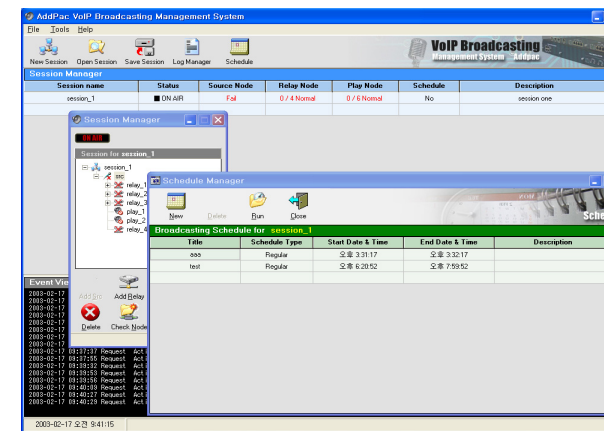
AddPac VoIP Broadcasting Management System

File Tools Help

New Session Open Session Save Session Log Manager Schedule

VoIP Broadcasting Management System AddPac

Session Manager

| Session name | Status | Source Node | Relay Node | Play Node | Schedule | Description |
|---|---|---|---|---|---|---|
| session_1 | ON AIR | Fail | 0 / 4 Normal | 0 / 6 Normal | No | session one |

Session Manager

ON AIR

Session for session_1

session_1
src
relay_1
relay_2
relay_3
play_1
play_2
relay_4

Add Src Add Relay

Delete Check Node

Event Vie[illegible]
2003-02-17
2003-02-17
2003-02-17
2003-02-17
2003-02-17
2003-02-17
2003-02-17
2003-02-17
2003-02-17 09:37:37 Request Act
2003-02-17 09:37:55 Request Act
2003-02-17 09:38:32 Request Act
2003-02-17 09:38:53 Request Act
2003-02-17 09:39:56 Request Act
2003-02-17 09:40:09 Request Act
2003-02-17 09:40:27 Request Act
2003-02-17 09:40:29 Request Act

Schedule Manager

New Delete Run Close

Sche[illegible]

Broadcasting Schedule for session_1

| Title | Schedule Type | Start Date & Time | End Date & Time | Description |
|---|---|---|---|---|
| aaa | Regular | 오후 3:31:17 | 오후 3:32:17 | |
| test | Regular | 오후 6:20:52 | 오후 7:59:52 | |

2003-02-17 오전 9:41:15